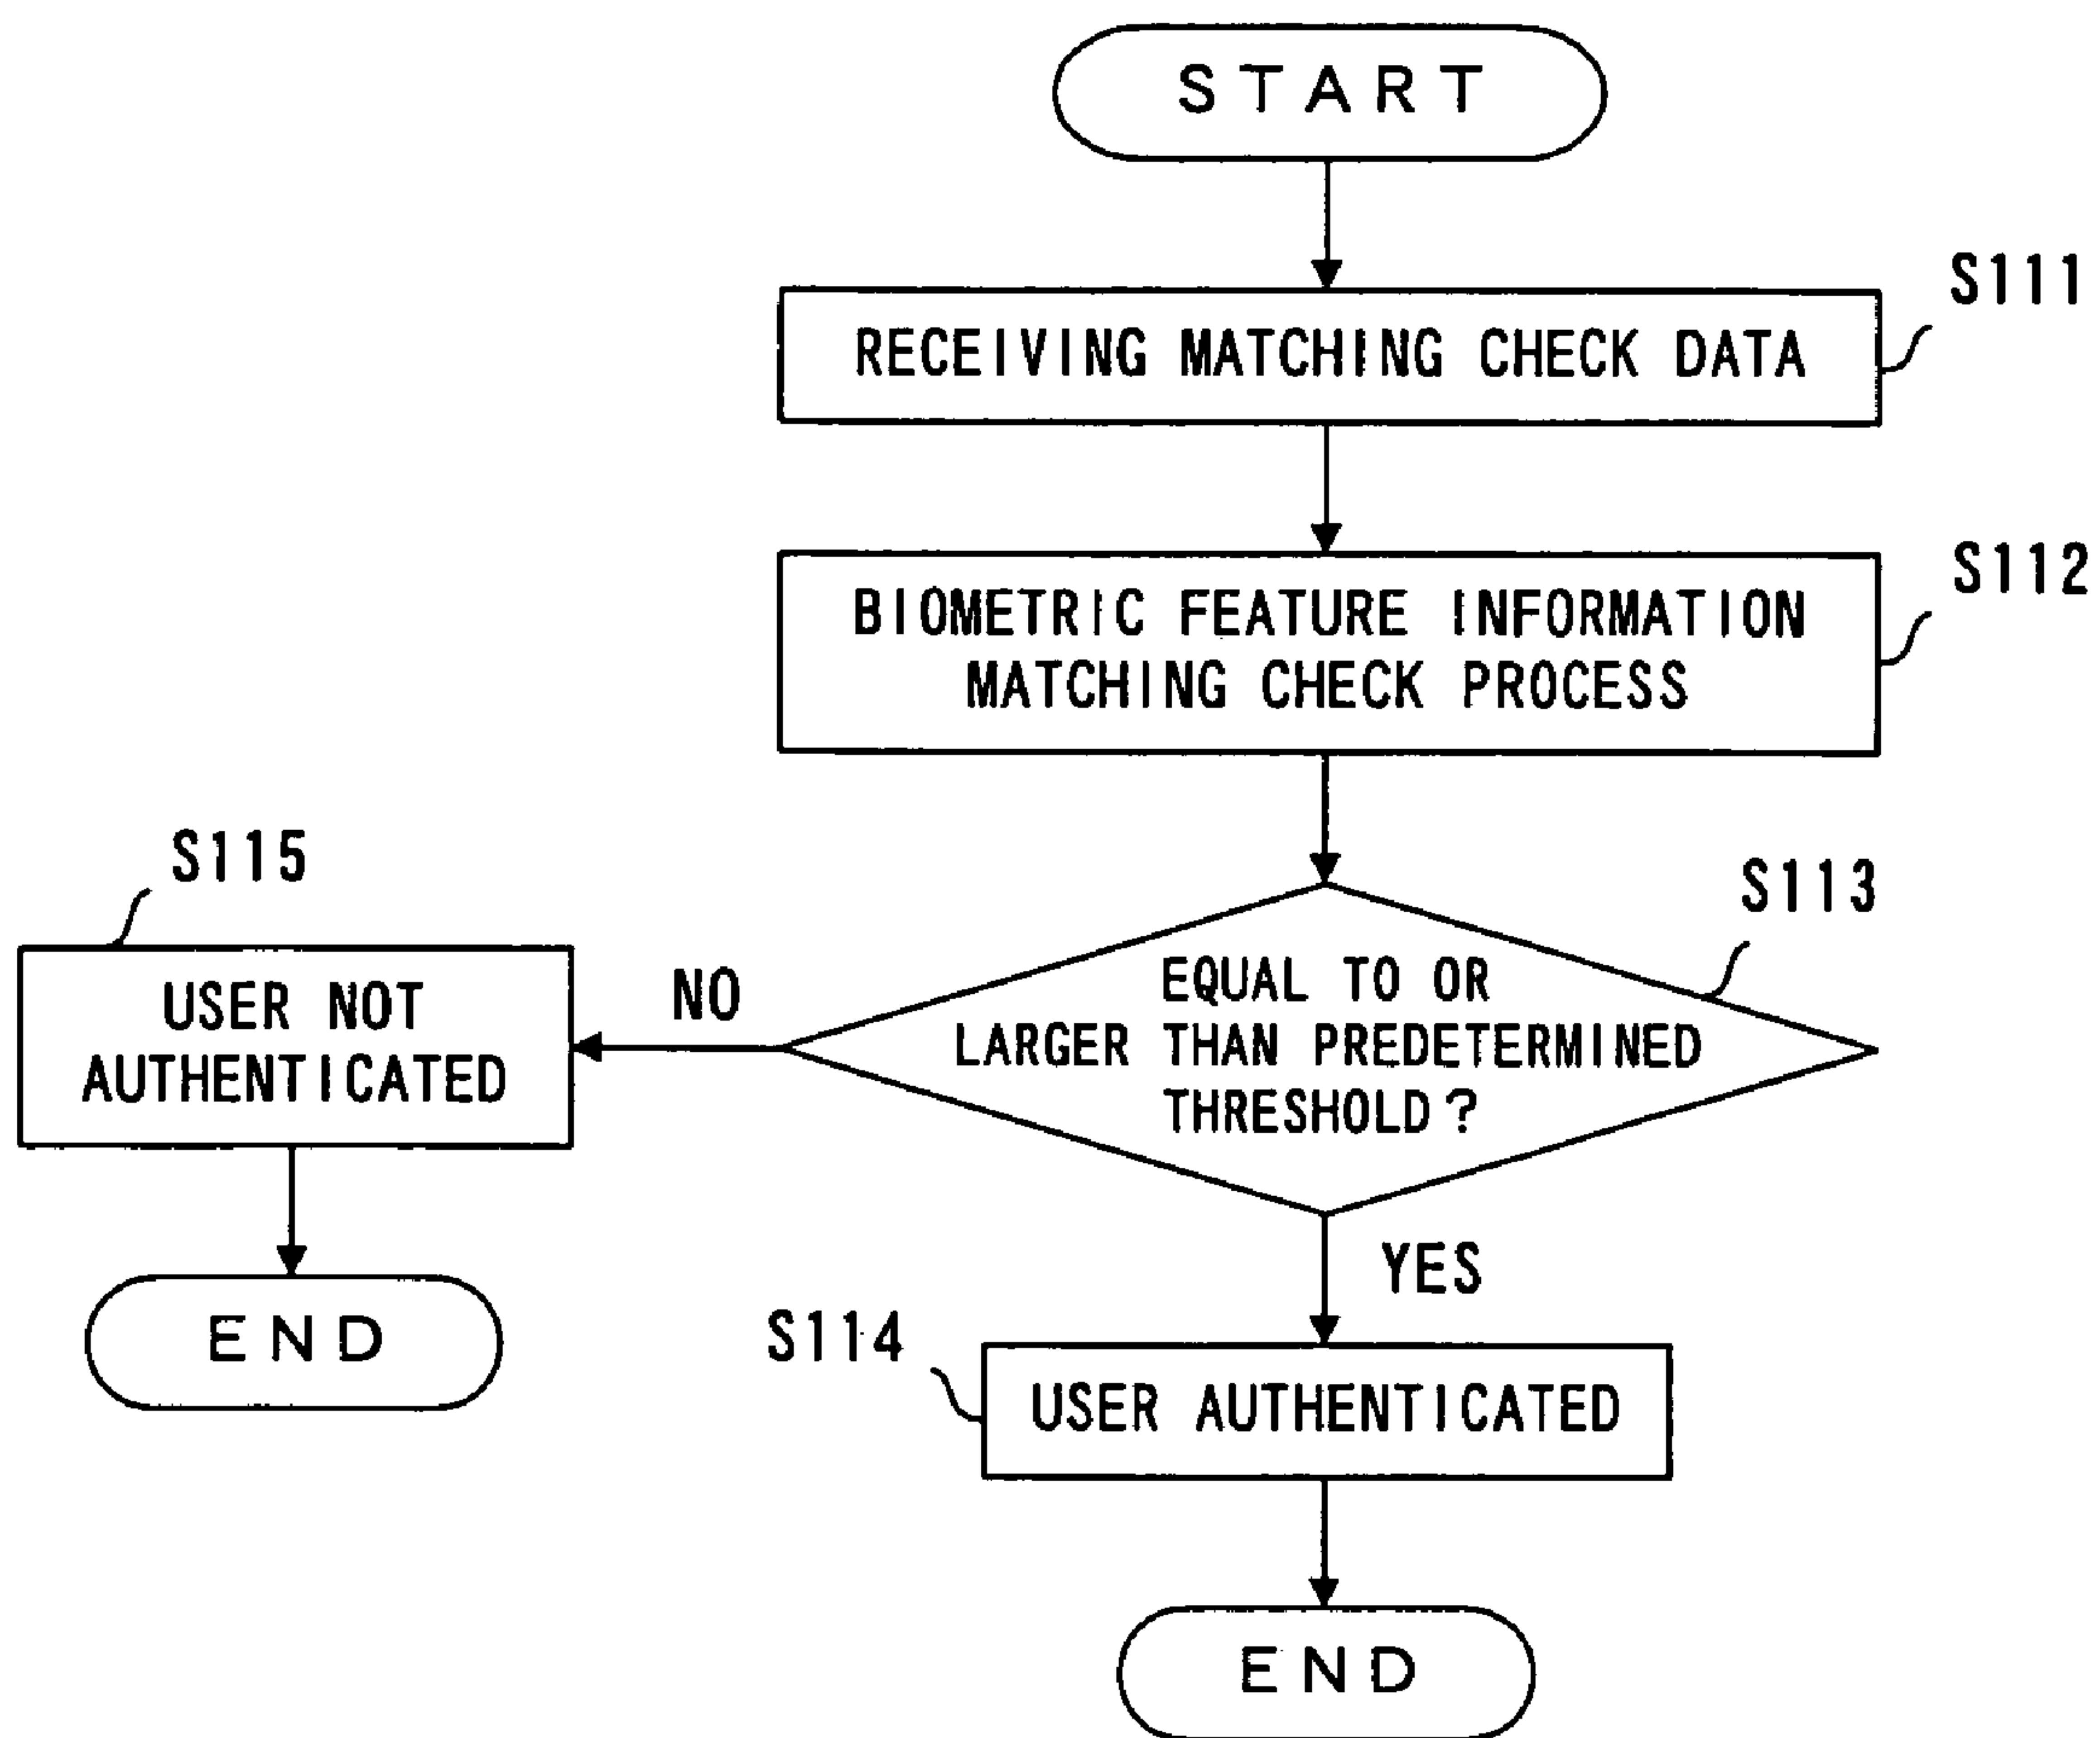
START

S111

RECEIVING MATCHING CHECK DATA

S112

BIOMETRIC FEATURE INFORMATION MATCHING CHECK PROCESS

S113

EQUAL TO OR LARGER THAN PREDETERMINED THRESHOLD?

NO

S115

USER NOT AUTHENTICATED

END

YES

S114

USER AUTHENTICATED

END